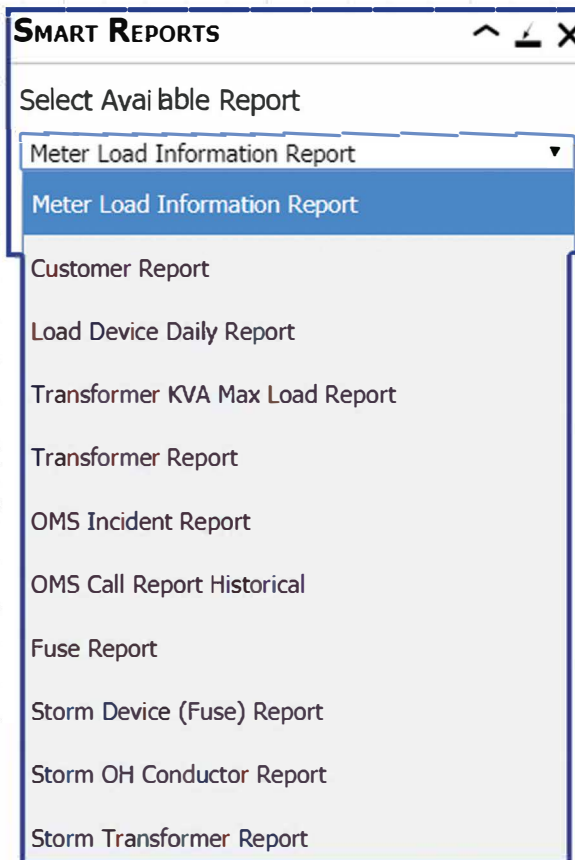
Smart Reports

Select Available Report

Meter Load Information Report

Meter Load Information Report

Customer Report

Load Device Daily Report

Transformer KVA Max Load Report

Transformer Report

OMS Incident Report

OMS Call Report Historical

Fuse Report

Storm Device (Fuse) Report

Storm OH Conductor Report

Storm Transformer Report